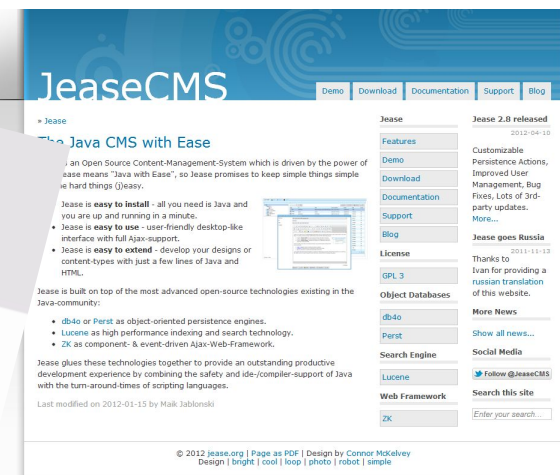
JeaseCMS

Demo Download Documentation Support Blog

» Jease

The Java CMS with Ease

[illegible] an Open Source Content-Management-System which is driven by the power of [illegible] Jease means "Java with Ease", so Jease promises to keep simple things simple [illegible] hard things (j)easy.

- Jease is **easy to install** - all you need is Java and you are up and running in a minute.
- Jease is **easy to use** - user-friendly desktop-like interface with full Ajax-support.
- Jease is **easy to extend** - develop your designs or content-types with just a few lines of Java and HTML.

Jease is built on top of the most advanced open-source technologies existing in the Java-community:

- db4o or Perst as object-oriented persistence engines.
- Lucene as high performance indexing and search technology.
- ZK as component- & event-driven Ajax-Web-Framework.

Jease glues these technologies together to provide an outstanding productive development experience by combining the safety and ide-/compiler-support of Java with the turn-around-times of scripting languages.

Last modified on 2012-01-15 by Maik Jablonski

Jease
Features
Demo
Download
Documentation
Support
Blog

License
GPL 3

Object Databases
db4o
Perst

Search Engine
Lucene

Web Framework
ZK

Jease 2.8 released
2012-04-10
Customizable Persistence Actions, Improved User Management, Bug Fixes, Lots of 3rd-party updates.
More...

Jease goes Russia
2011-11-13
Thanks to Ivan for providing a russian translation of this website.

More News
Show all news...

Social Media
Follow @JeaseCMS

Search this site
Enter your search...

© 2012 jease.org | Page as PDF | Design by Connor McKelvey
Design | bright | cool | loop | photo | robot | simple